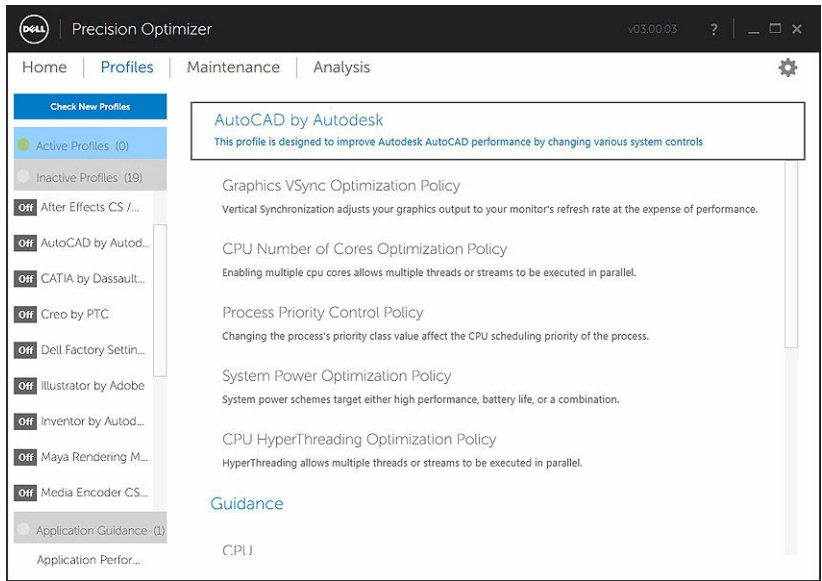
DELL Precision Optimizer

v03.00.03 ?

Home | Profiles | Maintenance | Analysis

Check New Profiles

Active Profiles (0)

Inactive Profiles (19)

Off After Effects CS /...

Off AutoCAD by Autod...

Off CATIA by Dassault...

Off Creo by PTC

Off Dell Factory Settin...

Off Illustrator by Adobe

Off Inventor by Autod...

Off Maya Rendering M...

Off Media Encoder CS...

Application Guidance (1)

Application Perfor...

AutoCAD by Autodesk

This profile is designed to improve Autodesk AutoCAD performance by changing various system controls

Graphics VSync Optimization Policy

Vertical Synchronization adjusts your graphics output to your monitor's refresh rate at the expense of performance.

CPU Number of Cores Optimization Policy

Enabling multiple cpu cores allows multiple threads or streams to be executed in parallel.

Process Priority Control Policy

Changing the process's priority class value affect the CPU scheduling priority of the process.

System Power Optimization Policy

System power schemes target either high performance, battery life, or a combination.

CPU HyperThreading Optimization Policy

HyperThreading allows multiple threads or streams to be executed in parallel.

Guidance

CPU